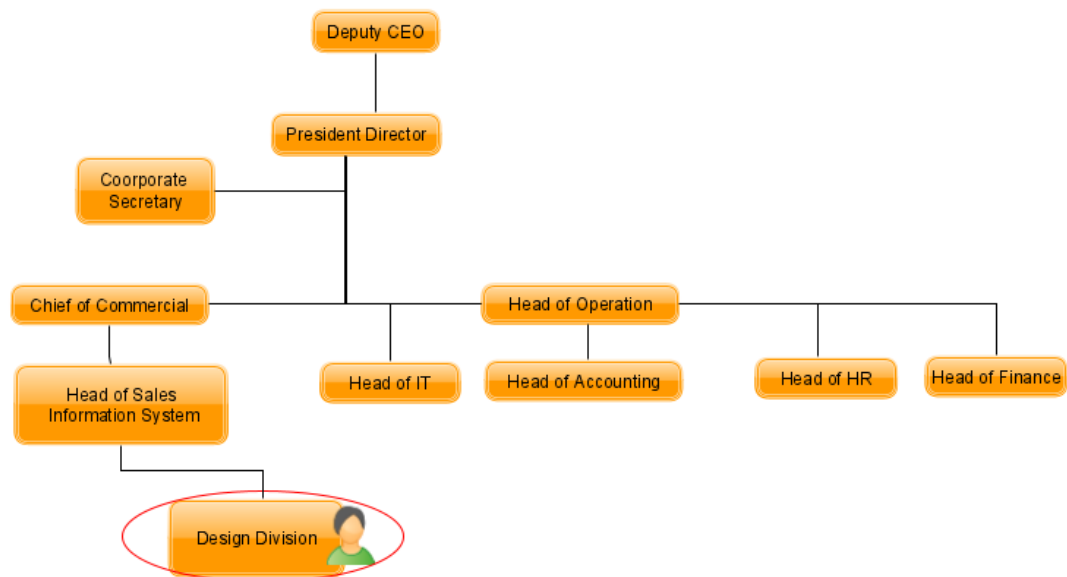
Deputy CEO

President Director

Coorporate Secretary

Chief of Commercial

Head of Operation

Head of IT

Head of Accounting

Head of HR

Head of Finance

Head of Sales Information System

Design Division